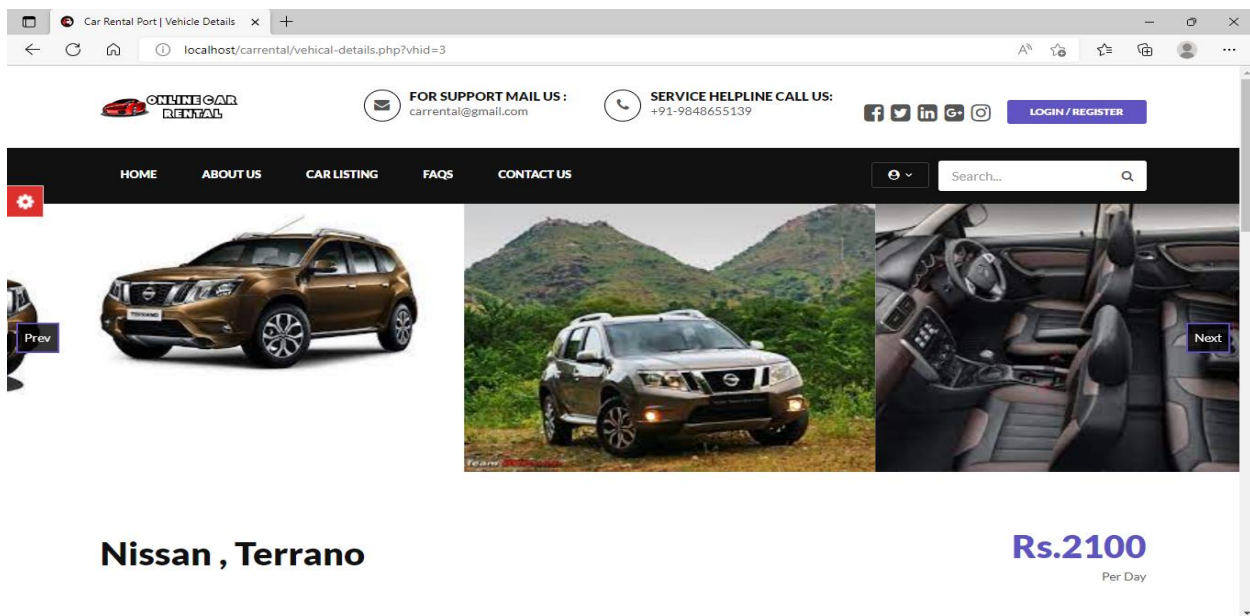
Car Rental Port | Vehicle Details

localhost/carrental/vehical-details.php?vhid=3

ONLINE CAR RENTAL

FOR SUPPORT MAIL US :
carrental@gmail.com

SERVICE HELPLINE CALL US:
+91-9848655139

LOGIN / REGISTER

HOME ABOUT US CAR LISTING FAQS CONTACT US

Search...

Prev

Next

Nissan , Terrano

Rs.2100
Per Day